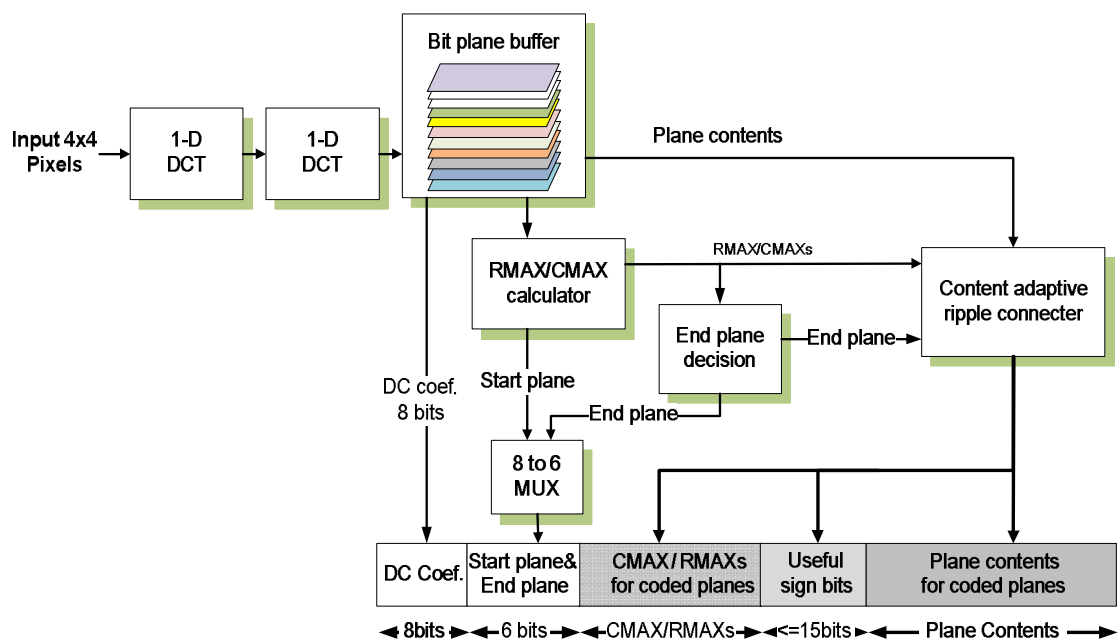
Input 4x4 Pixels

1-D DCT

1-D DCT

Bit plane buffer

Plane contents

RMAX/CMAX calculator

RMAX/CMAXs

Content adaptive ripple connecter

End plane decision

End plane

DC coef. 8 bits

Start plane

End plane

8 to 6 MUX

| DC Coef. | Start plane& End plane | CMAX / RMAXs for coded planes | Useful sign bits | Plane contents for coded planes |
|---|---|---|---|---|
| 8bits | 6 bits | CMAX/RMAXs | <=15bits | Plane Contents |